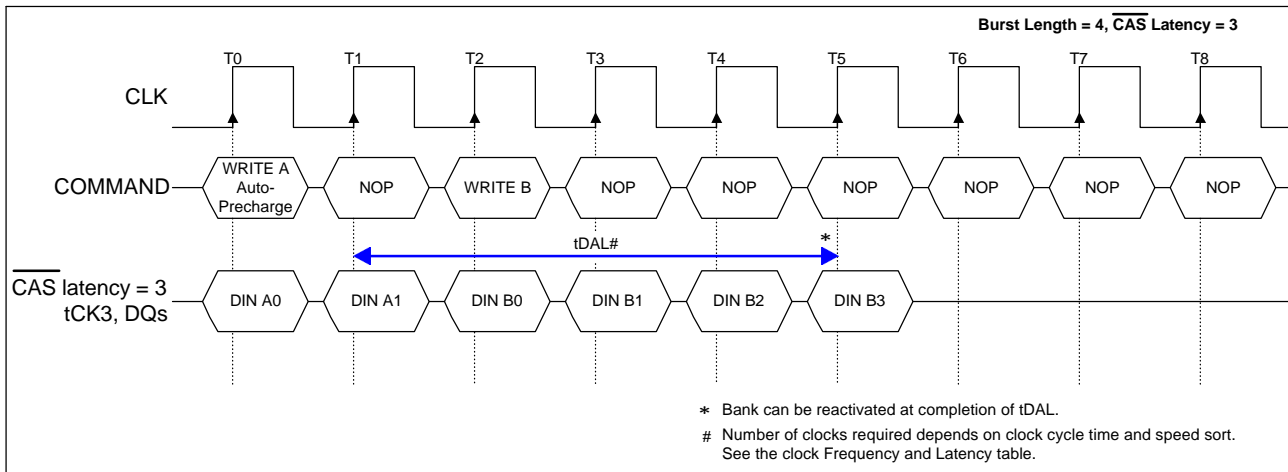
Burst Length = 4, $\overline{CAS}$ Latency = 3

T0 T1 T2 T3 T4 T5 T6 T7 T8

CLK

COMMAND

WRITE A Auto-Precharge | NOP | WRITE B | NOP | NOP | NOP | NOP | NOP | NOP

tDAL#

*

$\overline{CAS}$ latency = 3
tCK3, DQs

DIN A0 | DIN A1 | DIN B0 | DIN B1 | DIN B2 | DIN B3

* Bank can be reactivated at completion of tDAL.

# Number of clocks required depends on clock cycle time and speed sort. See the clock Frequency and Latency table.